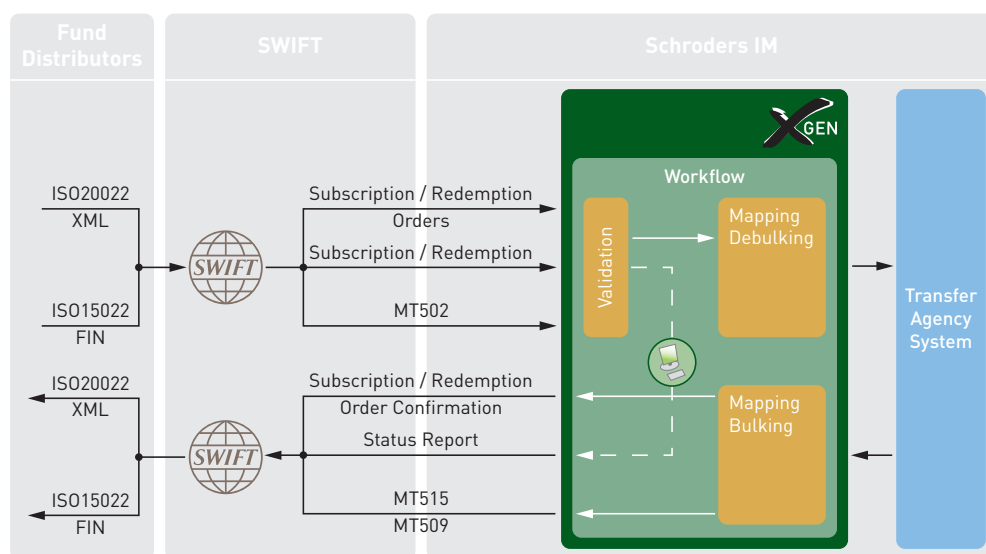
Fund Distributors

SWIFT

Schroders IM

ISO20022
XML

ISO15022
FIN

SWIFT

Subscription / Redemption
Orders

Subscription / Redemption

MT502

XGEN

Workflow

Validation

Mapping
Debulking

Transfer
Agency
System

ISO20022
XML

ISO15022
FIN

SWIFT

Subscription / Redemption
Order Confirmation

Status Report

MT515
MT509

Mapping
Bulking